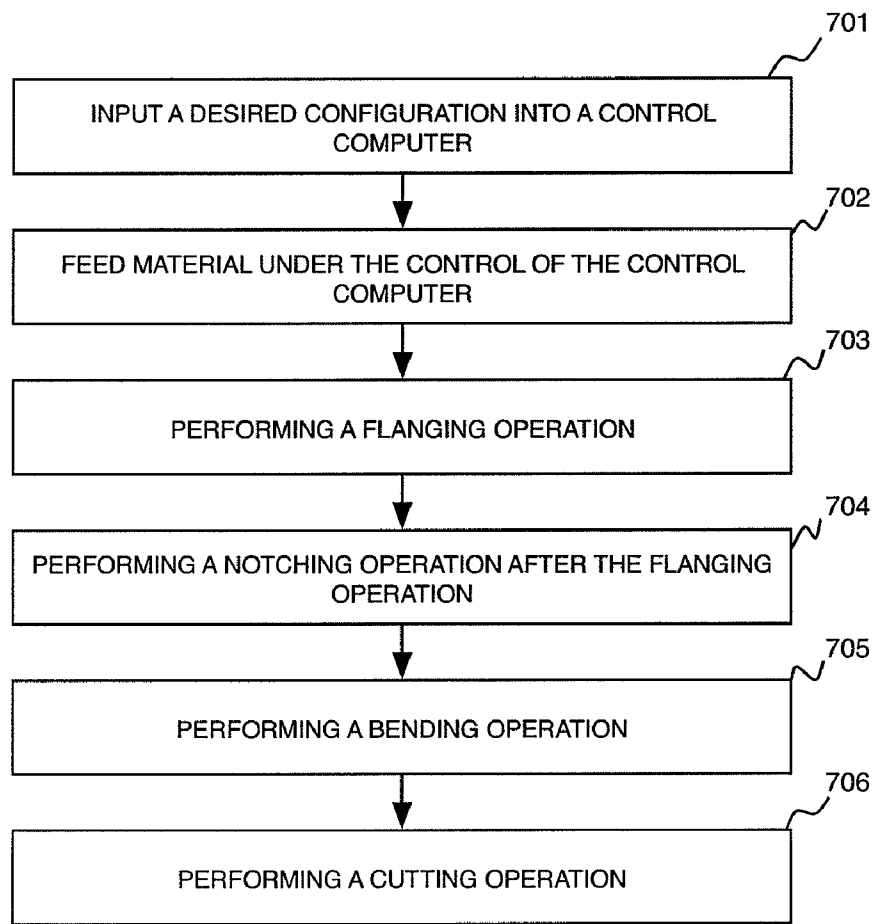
701

INPUT A DESIRED CONFIGURATION INTO A CONTROL COMPUTER

702

FEED MATERIAL UNDER THE CONTROL OF THE CONTROL COMPUTER

703

PERFORMING A FLANGING OPERATION

704

PERFORMING A NOTCHING OPERATION AFTER THE FLANGING OPERATION

705

PERFORMING A BENDING OPERATION

706

PERFORMING A CUTTING OPERATION